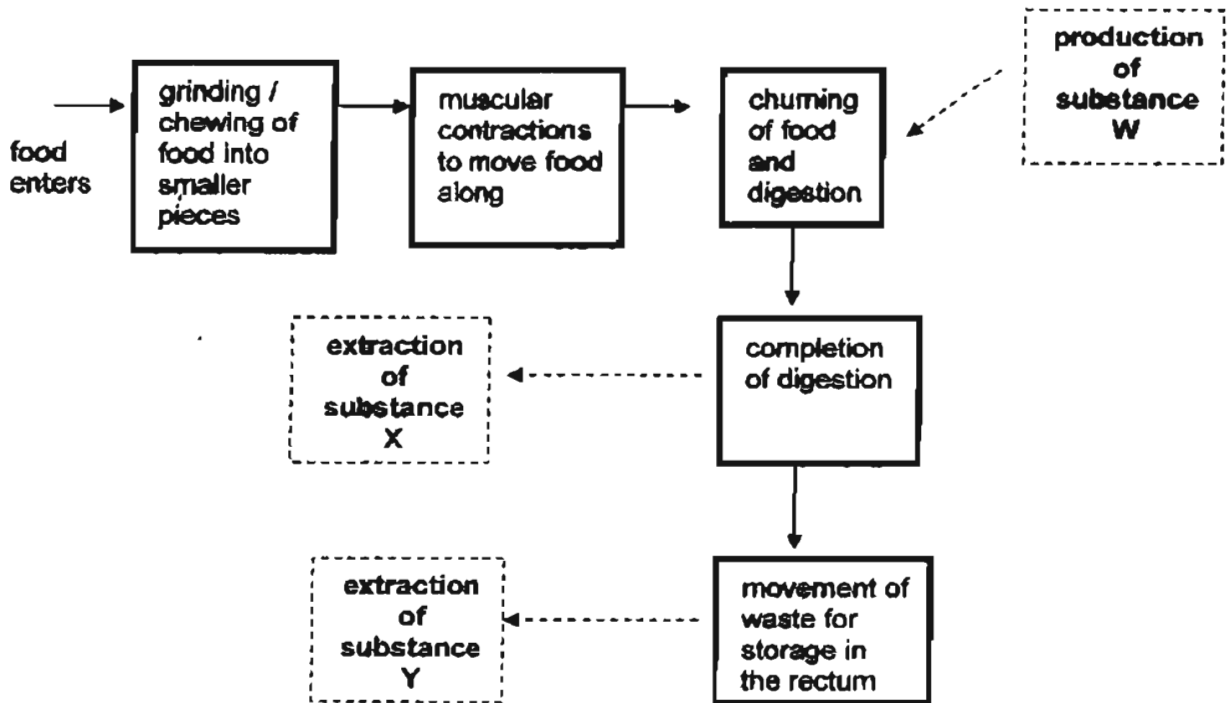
food enters

grinding / chewing of food into smaller pieces

muscular contractions to move food along

churning of food and digestion

production of substance W

completion of digestion

extraction of substance X

movement of waste for storage in the rectum

extraction of substance Y